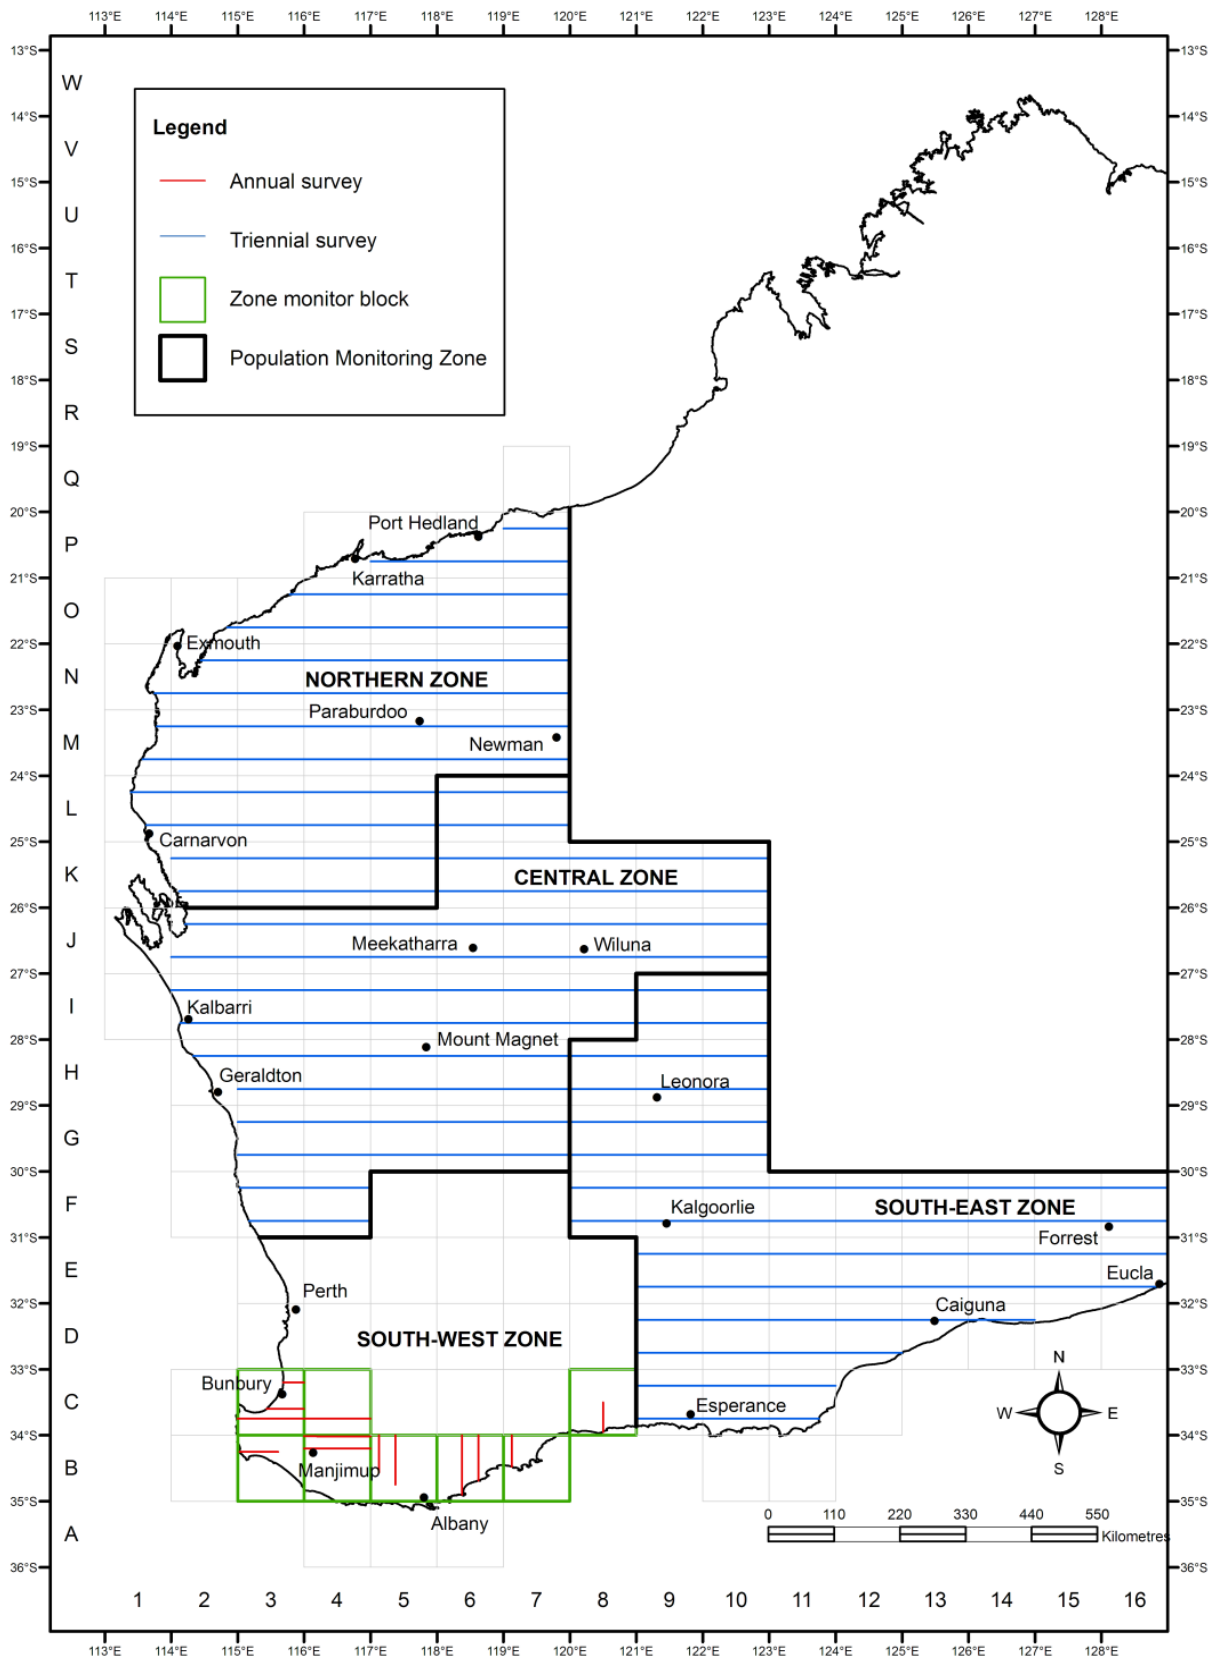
113°E 114°E 115°E 116°E 117°E 118°E 119°E 120°E 121°E 122°E 123°E 124°E 125°E 126°E 127°E 128°E

13°S 14°S 15°S 16°S 17°S 18°S 19°S 20°S 21°S 22°S 23°S 24°S 25°S 26°S 27°S 28°S 29°S 30°S 31°S 32°S 33°S 34°S 35°S 36°S

W V U T S R Q P O N M L K J I H G F E D C B A

Legend
Annual survey
Triennial survey
Zone monitor block
Population Monitoring Zone

Port Hedland
Karratha
Exmouth
NORTHERN ZONE
Paraburdoo
Newman
Carnarvon
CENTRAL ZONE
Meekatharra
Wiluna
Kalbarri
Mount Magnet
Geraldton
Leonora
Kalgoorlie
SOUTH-EAST ZONE
Forrest
Eucla
Perth
Caiguna
SOUTH-WEST ZONE
Bunbury
Esperance
Manjimup
Albany

N
W E
S

0 110 220 330 440 550
Kilometres

1 2 3 4 5 6 7 8 9 10 11 12 13 14 15 16

113°E 114°E 115°E 116°E 117°E 118°E 119°E 120°E 121°E 122°E 123°E 124°E 125°E 126°E 127°E 128°E